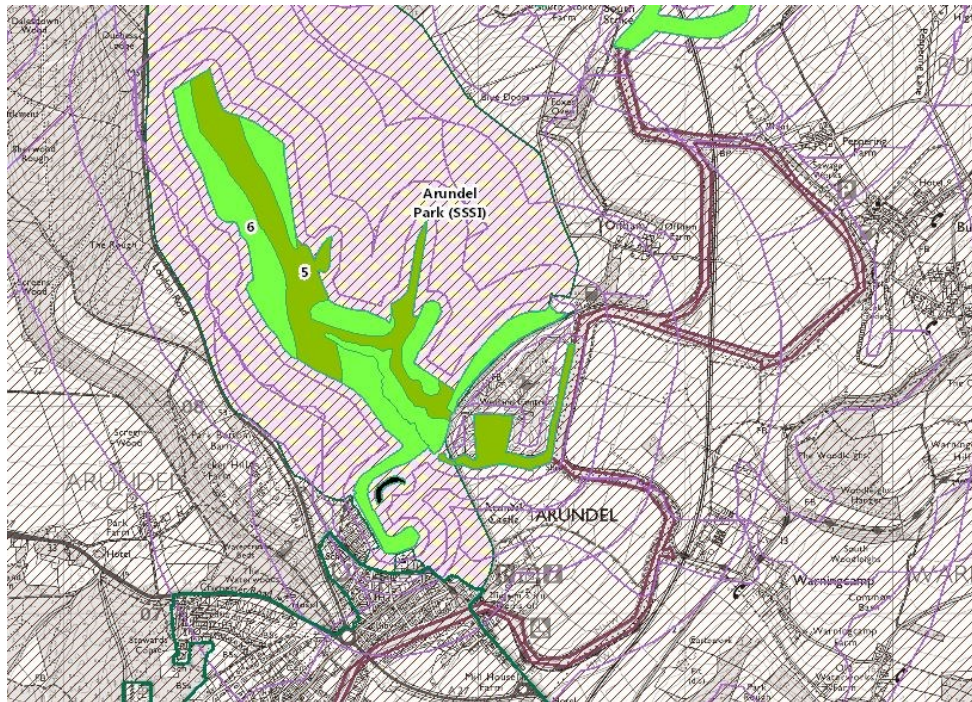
Arundel Park (SSSI)

6

5

ARUNDEL

Dalesdown Wood

Duchess Lodge

Blue Doors

Peppering Farm

Offham

Offham Farm

The Rough

Screen Wood

Park Farm

Hotel

Wildfowl Centre

Arundel Castle

The Waterwoods

Stewards Copse

Warningcamp

South Stoke Farm

South Stoke

Pepperin Lane

Burpham

The Woodlands

Warningcamp Farm

Mill House Farm

Park Bottom

Sewage Works

Hotel

ARUNDEL

WAR

BUR